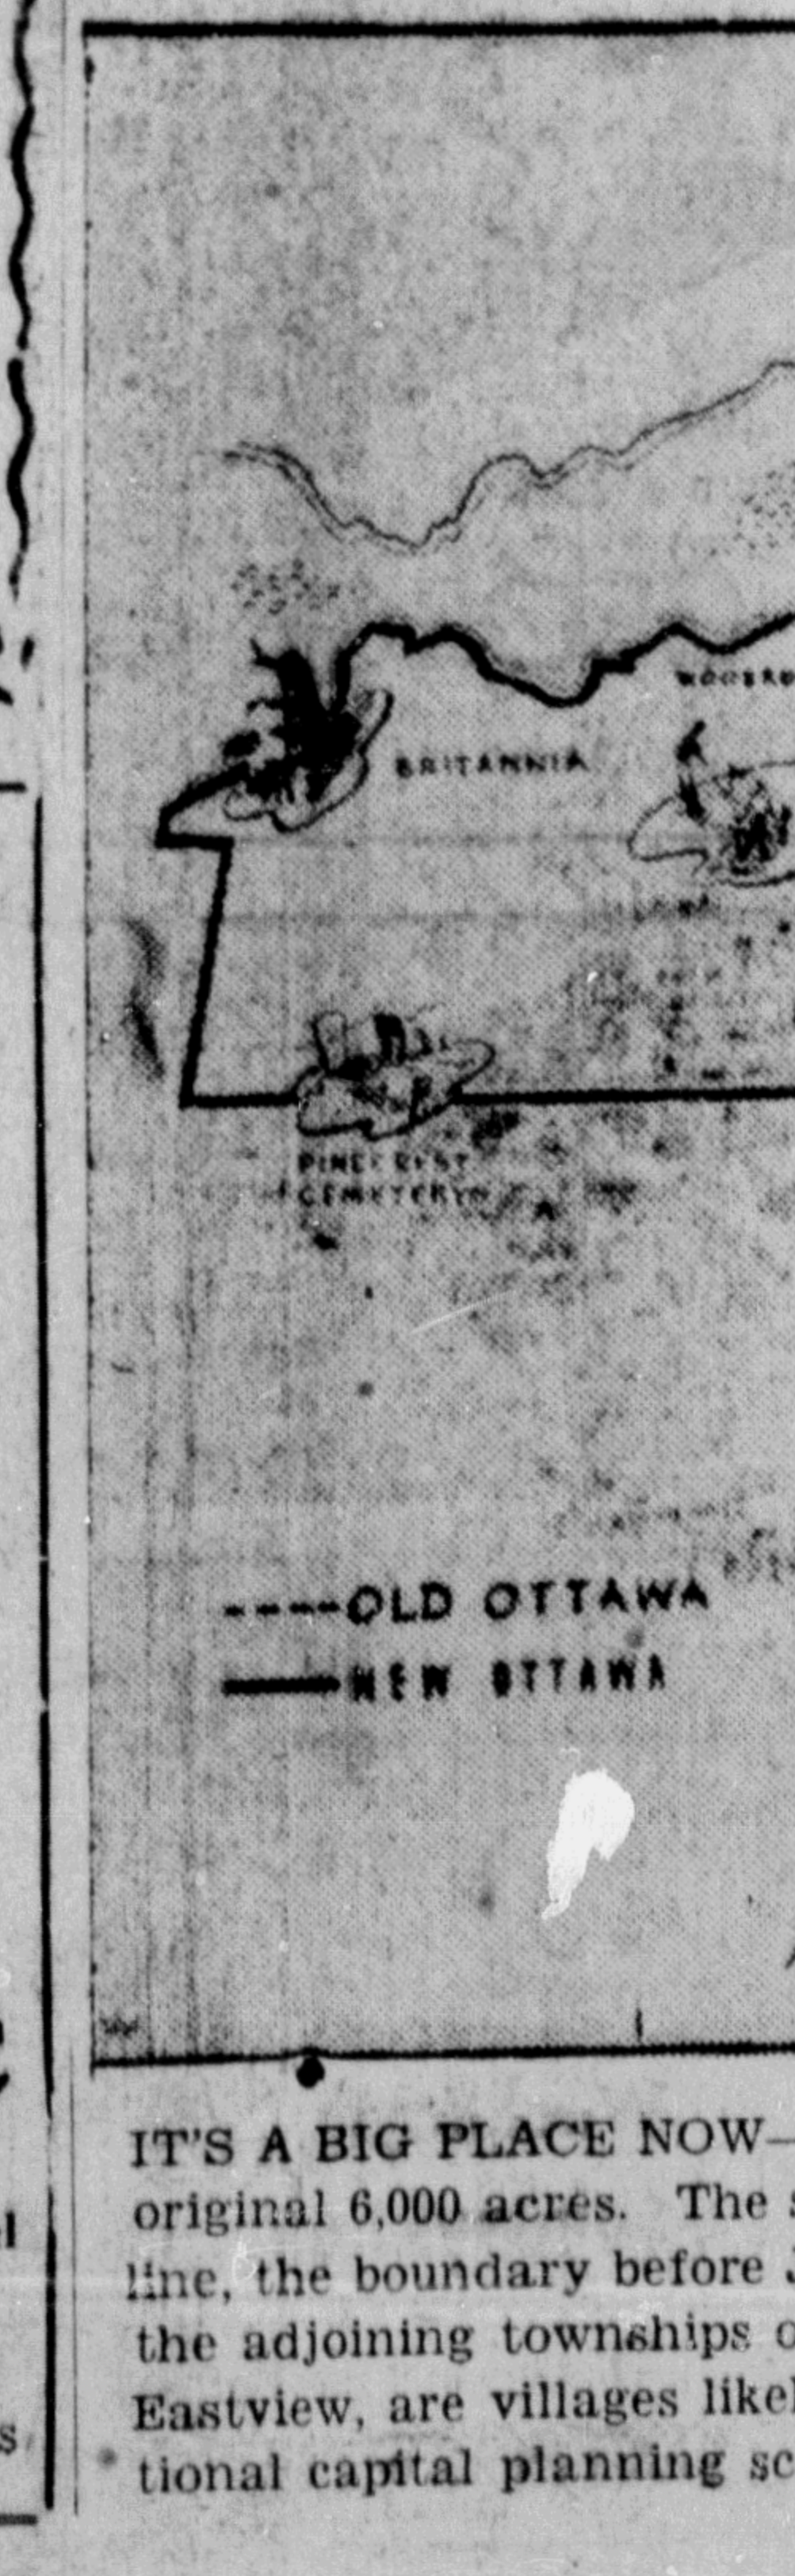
WOODRO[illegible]

BRITANNIA

PINECREST CEMETERY

----OLD OTTAWA
——NEW OTTAWA

IT'S A BIG PLACE NOW—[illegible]
original 6,000 acres. The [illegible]
line, the boundary before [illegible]
the adjoining townships o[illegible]
Eastview, are villages likel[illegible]
tional capital planning sc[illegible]